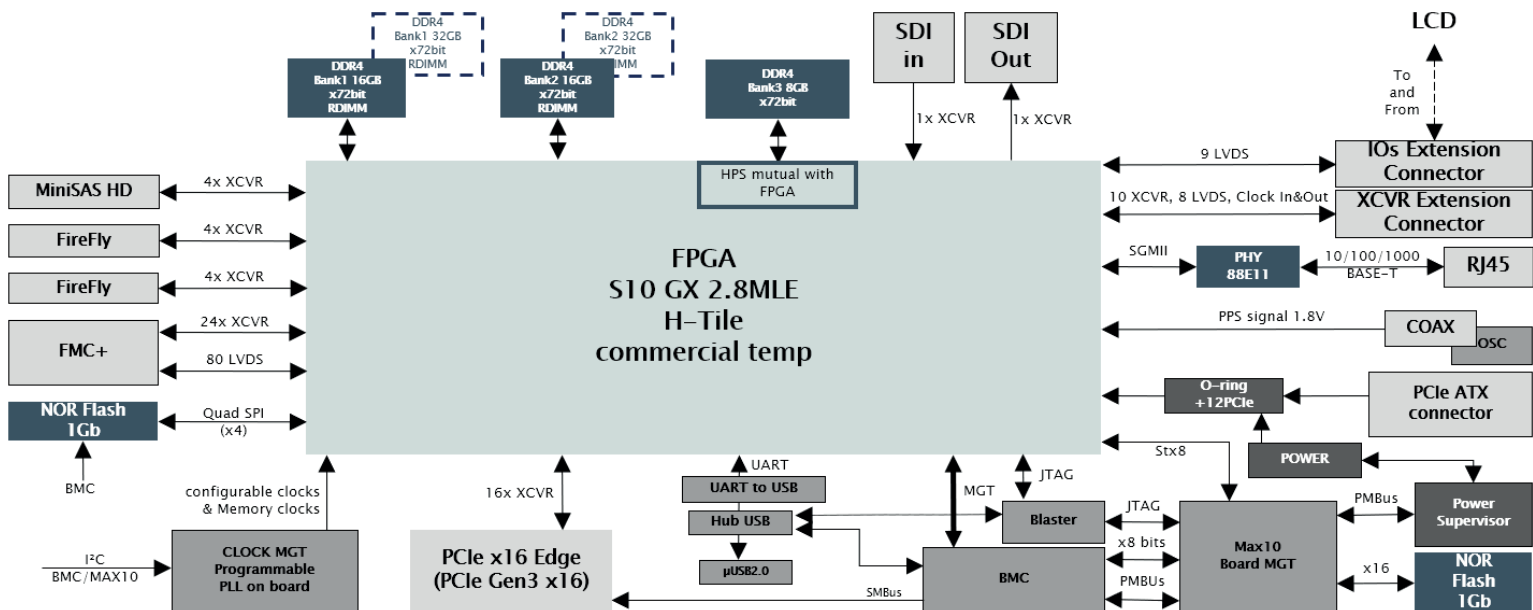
DDR4
Bank1 32GB
x72bit
RDIMM

DDR4
Bank2 32GB
x72bit
RDIMM

DDR4
Bank1 16GB
x72bit
RDIMM

DDR4
Bank2 16GB
x72bit
RDIMM

DDR4
Bank3 8GB
x72bit

SDI in

SDI Out

LCD

To and From

1x XCVR

1x XCVR

HPS mutual with FPGA

MiniSAS HD

4x XCVR

FireFly

4x XCVR

FireFly

4x XCVR

FMC+

24x XCVR

80 LVDS

NOR Flash 1Gb

Quad SPI (x4)

BMC

FPGA
S10 GX 2.8MLE
H-Tile
commercial temp

9 LVDS

IOs Extension Connector

10 XCVR, 8 LVDS, Clock In&Out

XCVR Extension Connector

SGMII

PHY 88E11

10/100/1000 BASE-T

RJ45

PPS signal 1.8V

COAX

OSC

O-ring +12PCIe

PCIe ATX connector

Stx8

POWER

configurable clocks & Memory clocks

16x XCVR

UART

UART to USB

Hub USB

µUSB2.0

MGT

JTAG

Blaster

JTAG

x8 bits

PMBUs

Max10 Board MGT

PMBus

Power Supervisor

x16

NOR Flash 1Gb

I²C
BMC/MAX10

CLOCK MGT Programmable PLL on board

PCIe x16 Edge (PCIe Gen3 x16)

SMBus

BMC